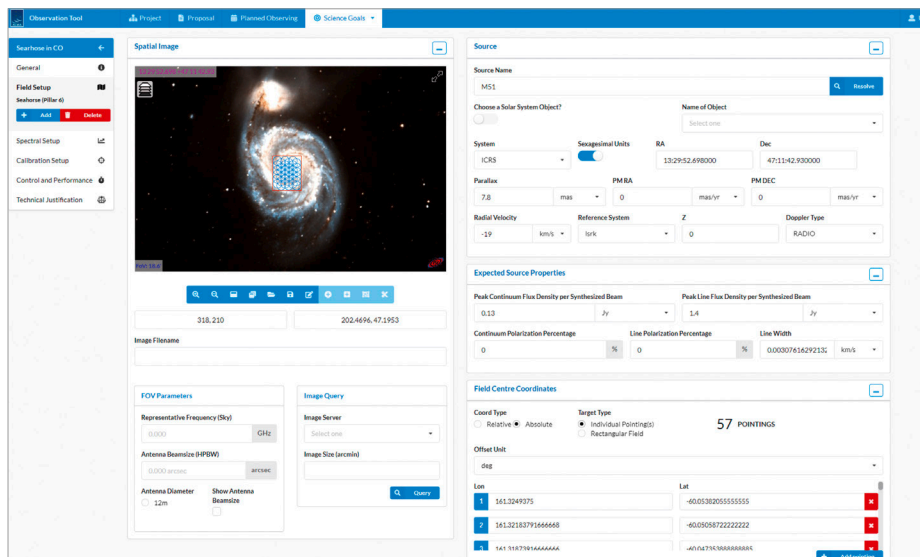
Observation Tool | Project | Proposal | Planned Observing | Science Goals

Searhose in CO

General

Field Setup

Seahorse (Pillar 6)

Add | Delete

Spectral Setup

Calibration Setup

Control and Performance

Technical Justification

Spatial Image

318, 210

202.4696, 47.1953

Image Filename

FOV Parameters

Representative Frequency (Sky)

0.000 GHz

Antenna Beamsize (HPBW)

0.000 arcsec arcsec

Antenna Diameter

12m

Show Antenna Beamsize

Image Query

Image Server

Select one

Image Size (arcmin)

Query

Source

Source Name

M51

Resolve

Choose a Solar System Object?

Name of Object

Select one

System

ICRS

Sexagesimal Units

RA

13:29:52.698000

Dec

47:11:42.930000

Parallax

7.8 mas

PM RA

0 mas/yr

PM DEC

0 mas/yr

Radial Velocity

-19 km/s

Reference System

lsrk

Z

0

Doppler Type

RADIO

Expected Source Properties

Peak Continuum Flux Density per Synthesized Beam

0.13 Jy

Peak Line Flux Density per Synthesized Beam

1.4 Jy

Continuum Polarization Percentage

0 %

Line Polarization Percentage

0 %

Line Width

0.00307616291232 km/s

Field Centre Coordinates

Coord Type

Relative Absolute

Target Type

Individual Pointing(s)

Rectangular Field

57 POINTINGS

Offset Unit

deg

Lon

Lat

1 161.3249375 -60.05382055555555

2 161.32183791666668 -60.05058722222222

3 161.31873916666666 -60.04735388888885